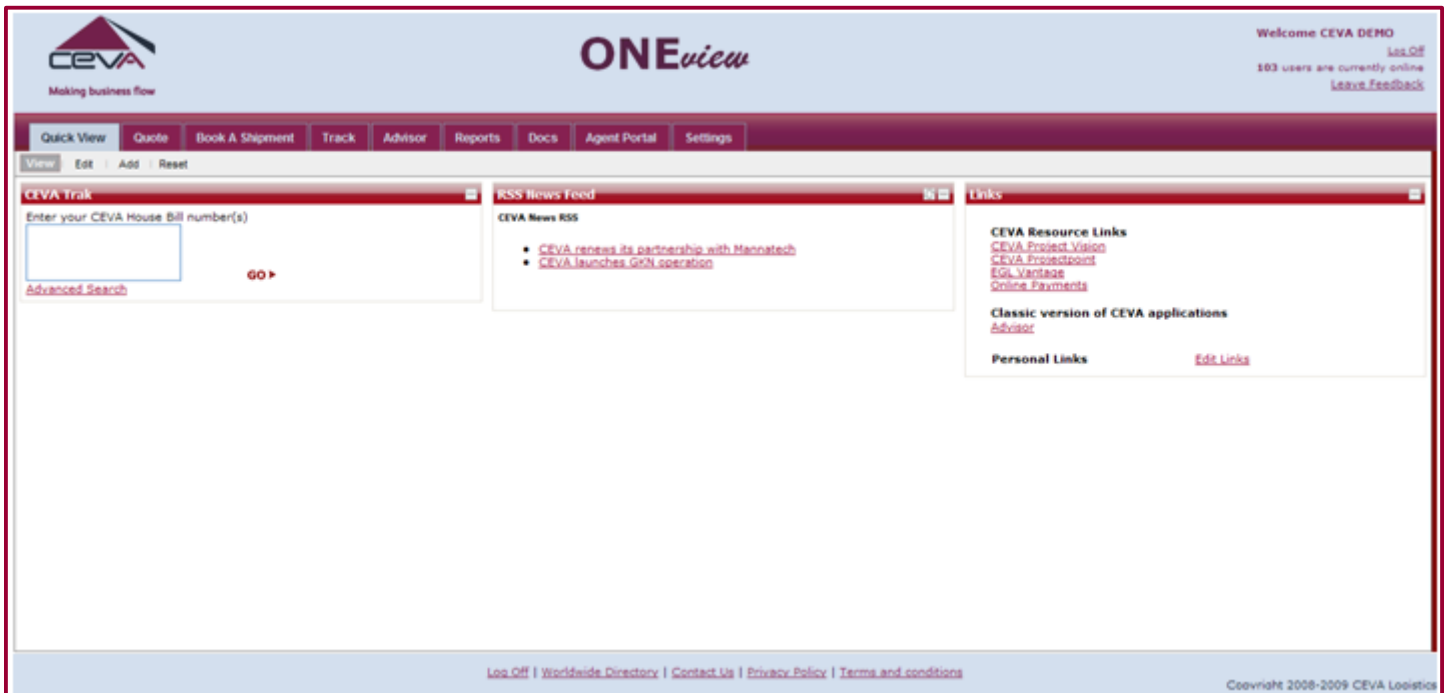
CEVA
Making business flow

ONEview

Welcome CEVA DEMO
Log Off
103 users are currently online
Leave Feedback

Quick View | Quote | Book A Shipment | Track | Advisor | Reports | Docs | Agent Portal | Settings

View | Edit | Add | Reset

CEVA Trak
Enter your CEVA House Bill number(s)
GO
Advanced Search

RSS News Feed
CEVA News RSS
- CEVA renews its partnership with Mannatech
- CEVA launches GKN operation

Links
CEVA Resource Links
CEVA Project Vision
CEVA Projectpoint
EGL Vantage
Online Payments

Classic version of CEVA applications
Advisor

Personal Links
Edit Links

Log Off | Worldwide Directory | Contact Us | Privacy Policy | Terms and conditions

Copyright 2008-2009 CEVA Logistics